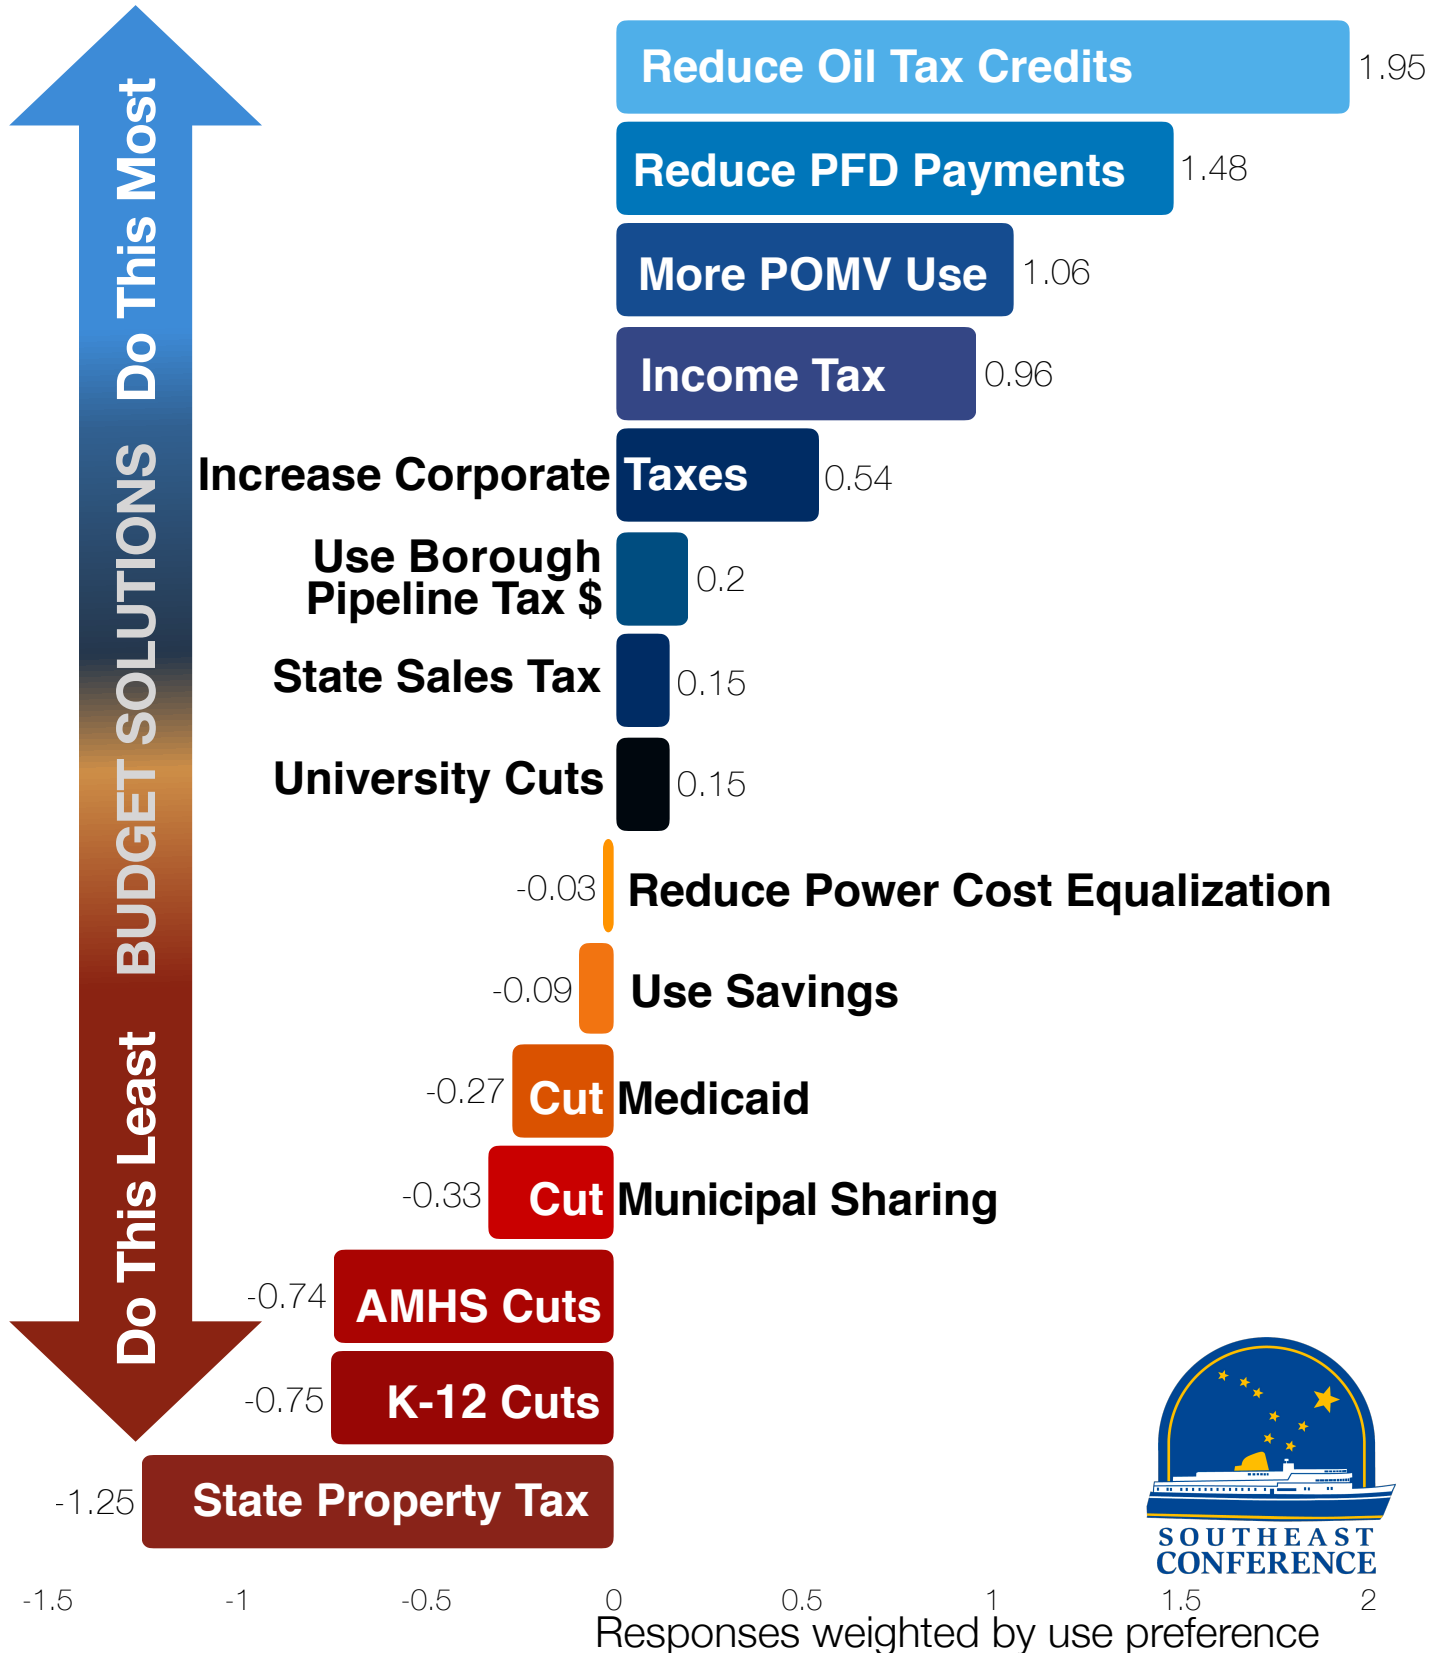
Do This Most BUDGET SOLUTIONS Do This Least

Reduce Oil Tax Credits 1.95
Reduce PFD Payments 1.48
More POMV Use 1.06
Income Tax 0.96
Increase Corporate Taxes 0.54
Use Borough Pipeline Tax $ 0.2
State Sales Tax 0.15
University Cuts 0.15
-0.03 Reduce Power Cost Equalization
-0.09 Use Savings
-0.27 Cut Medicaid
-0.33 Cut Municipal Sharing
-0.74 AMHS Cuts
-0.75 K-12 Cuts
-1.25 State Property Tax

-1.5 -1 -0.5 0 0.5 1 1.5 2
Responses weighted by use preference

SOUTHEAST CONFERENCE